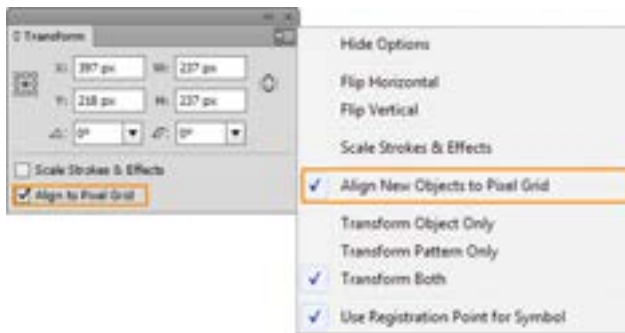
◊ Transform

X: 397 px
W: 237 px
Y: 218 px
H: 237 px
⊿: 0°
⊿: 0°

Scale Strokes & Effects
✓ Align to Pixel Grid

Hide Options

Flip Horizontal
Flip Vertical

Scale Strokes & Effects

✓ Align New Objects to Pixel Grid

Transform Object Only
Transform Pattern Only
✓ Transform Both

✓ Use Registration Point for Symbol